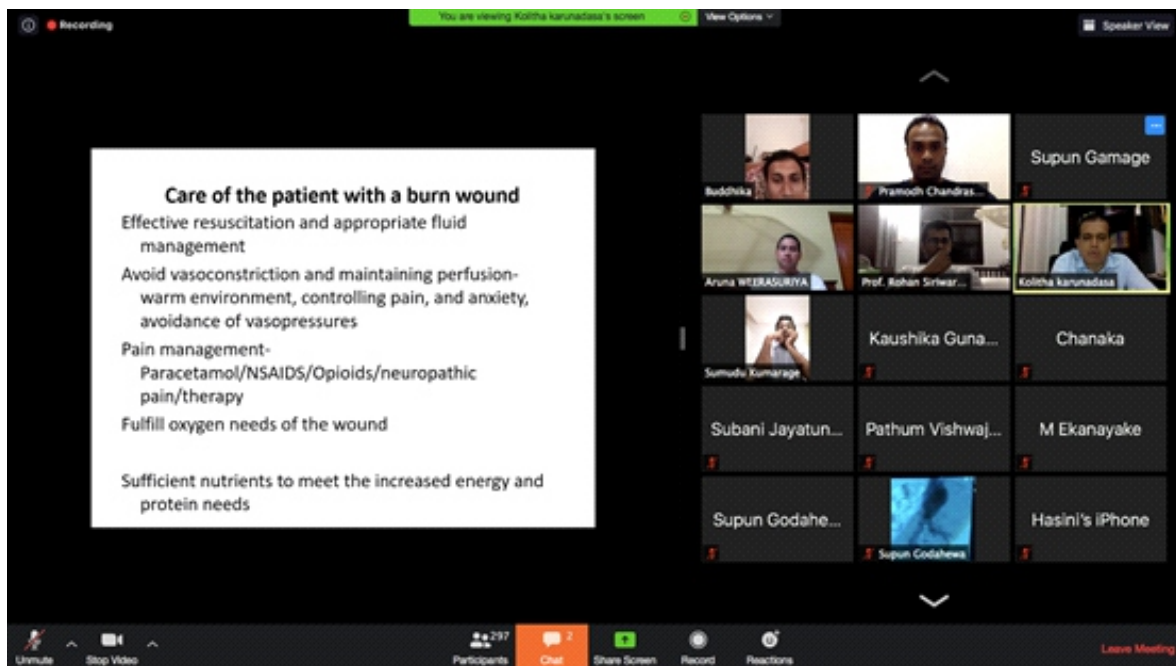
Recording

You are viewing Kolitha karunadasa's screen

View Options

Speaker View

Care of the patient with a burn wound

Effective resuscitation and appropriate fluid management

Avoid vasoconstriction and maintaining perfusion- warm environment, controlling pain, and anxiety, avoidance of vasopressures

Pain management- Paracetamol/NSAIDS/Opioids/neuropathic pain/therapy

Fulfill oxygen needs of the wound

Sufficient nutrients to meet the increased energy and protein needs

Buddhika

Pramodh Chandras...

Supun Gamage

Aruna WEERASURIYA

Prof. Rohan Siriwar...

Kolitha karunadasa

Sumudu Kumarage

Kaushika Guna...

Chanaka

Subani Jayatun...

Pathum Vishwaj...

M Ekanayake

Supun Godahe...

Supun Godahewa

Hasini's iPhone

Unmute

Stop Video

297

Participants

2

Chat

Share Screen

Record

Reactions

Leave Meeting